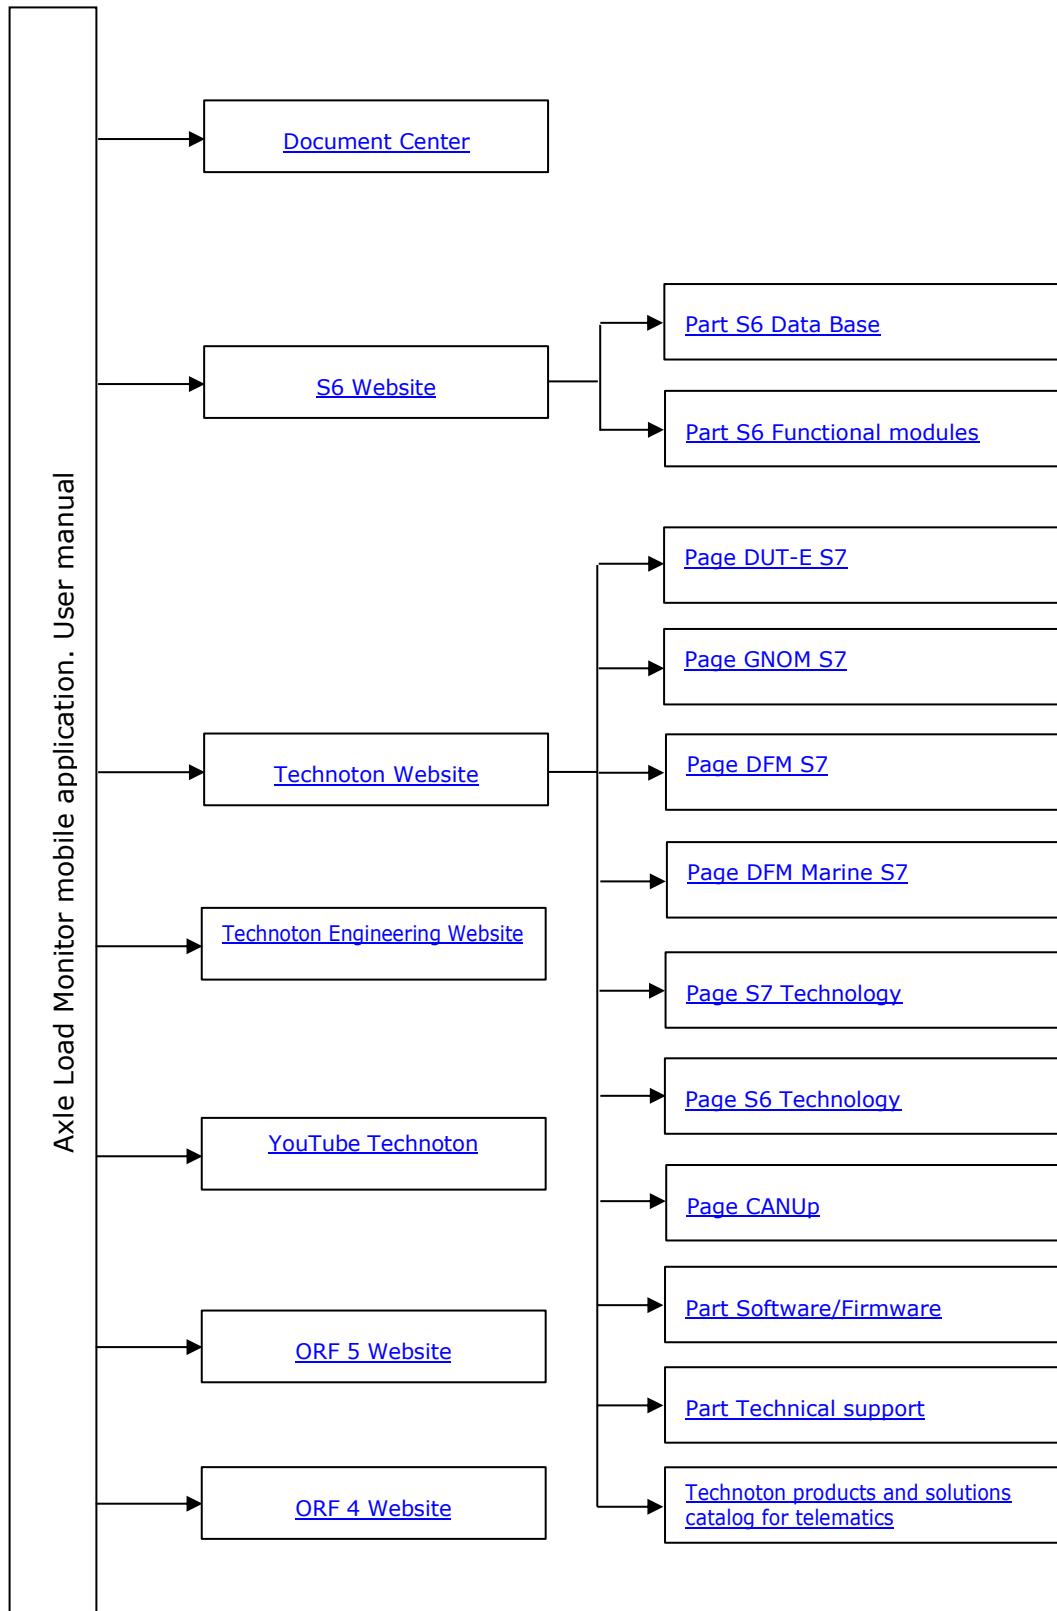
Axle Load Monitor mobile application. User manual

Document Center

S6 Website

Part S6 Data Base

Part S6 Functional modules

Technoton Website

Page DUT-E S7

Page GNOM S7

Page DFM S7

Page DFM Marine S7

Page S7 Technology

Page S6 Technology

Page CANUp

Part Software/Firmware

Part Technical support

Technoton products and solutions catalog for telematics

Technoton Engineering Website

YouTube Technoton

ORF 5 Website

ORF 4 Website